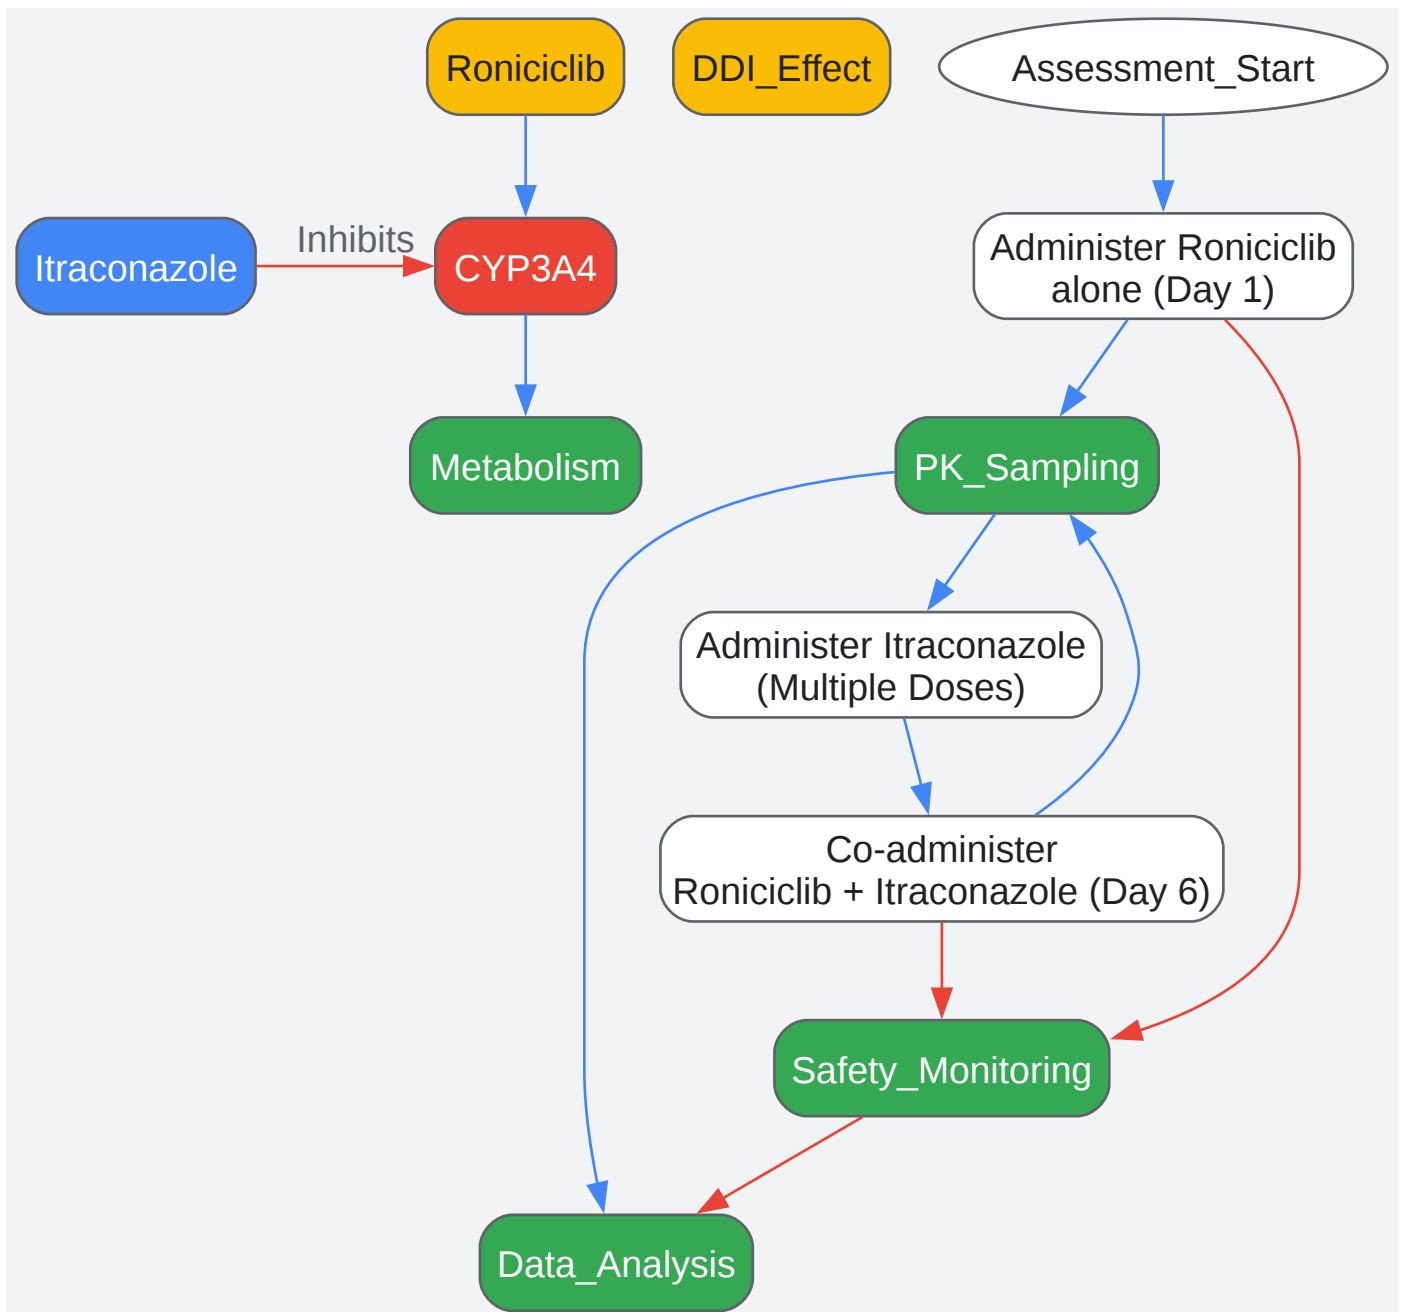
Roniciclib

DDI_Effect

Assessment_Start

Itraconazole

Inhibits

CYP3A4

Administer Roniciclib alone (Day 1)

Metabolism

PK_Sampling

Administer Itraconazole (Multiple Doses)

Co-administer Roniciclib + Itraconazole (Day 6)

Safety_Monitoring

Data_Analysis